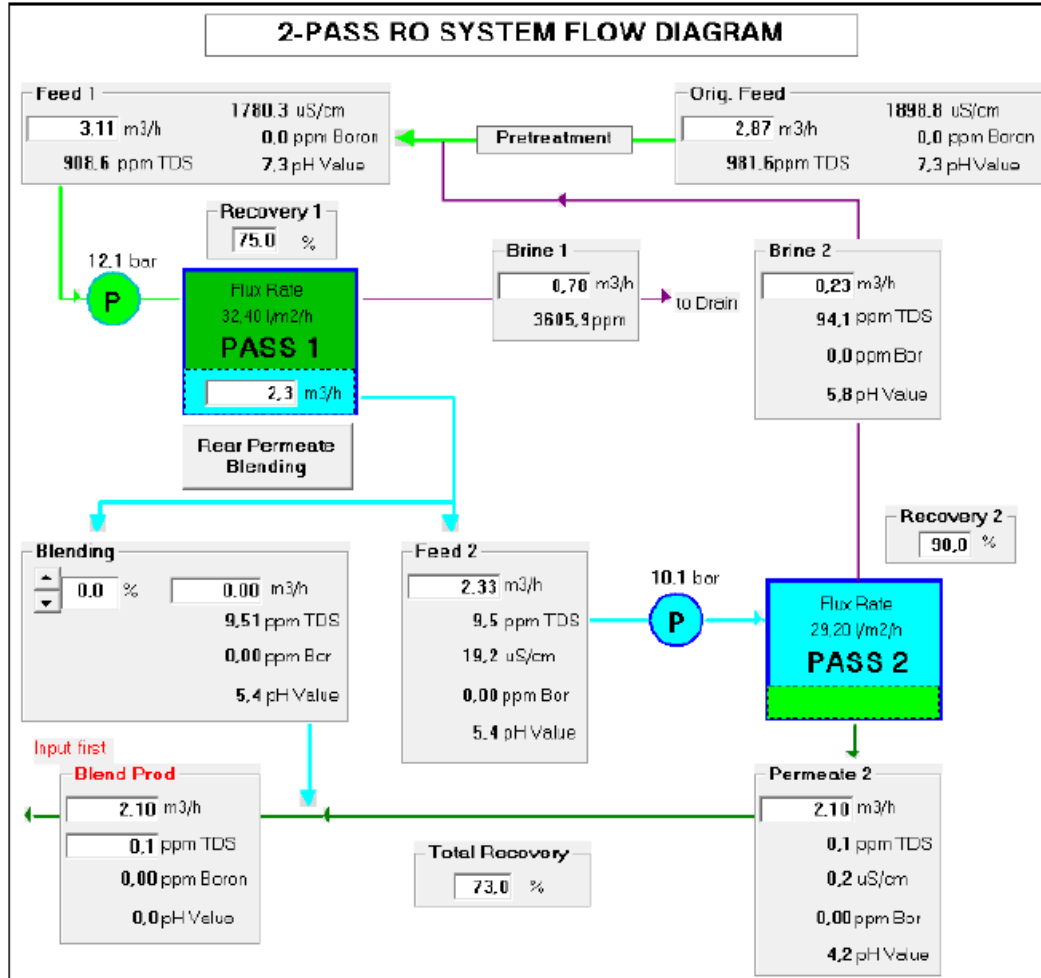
2-PASS RO SYSTEM FLOW DIAGRAM

Feed 1
3.11 m3/h
1780.3 uS/cm
0,0 ppm Boron
908.6 ppm TDS
7,3 pH Value

Pretreatment

Orig. Feed
2,87 m3/h
1898.8 uS/cm
0,0 ppm Boron
981.6ppm TDS
7,3 pH Value

Recovery 1
75.0 %

12.1 bar
P

Flux Rate
32,40 l/m2/h
PASS 1
2,3 m3/h

Brine 1
0,78 m3/h
3605,9 ppm
to Drain

Brine 2
0,23 m3/h
94,1 ppm TDS
0,0 ppm Bor
5,8 pH Value

Rear Permeate Blending

Recovery 2
90,0 %

Blending
0.0 %
0.00 m3/h
9,51 ppm TDS
0,00 ppm Bor
5,4 pH Value

Feed 2
2.33 m3/h
9,5 ppm TDS
19,2 uS/cm
0,00 ppm Bor
5,4 pH Value

10.1 bar
P

Flux Rate
29,20 l/m2/h
PASS 2

Input first
Blend Prod
2.10 m3/h
0,1 ppm TDS
0,00 ppm Boron
0,0 pH Value

Total Recovery
73.0 %

Permeate 2
2.10 m3/h
0,1 ppm TDS
0,2 uS/cm
0,00 ppm Bor
4,2 pH Value